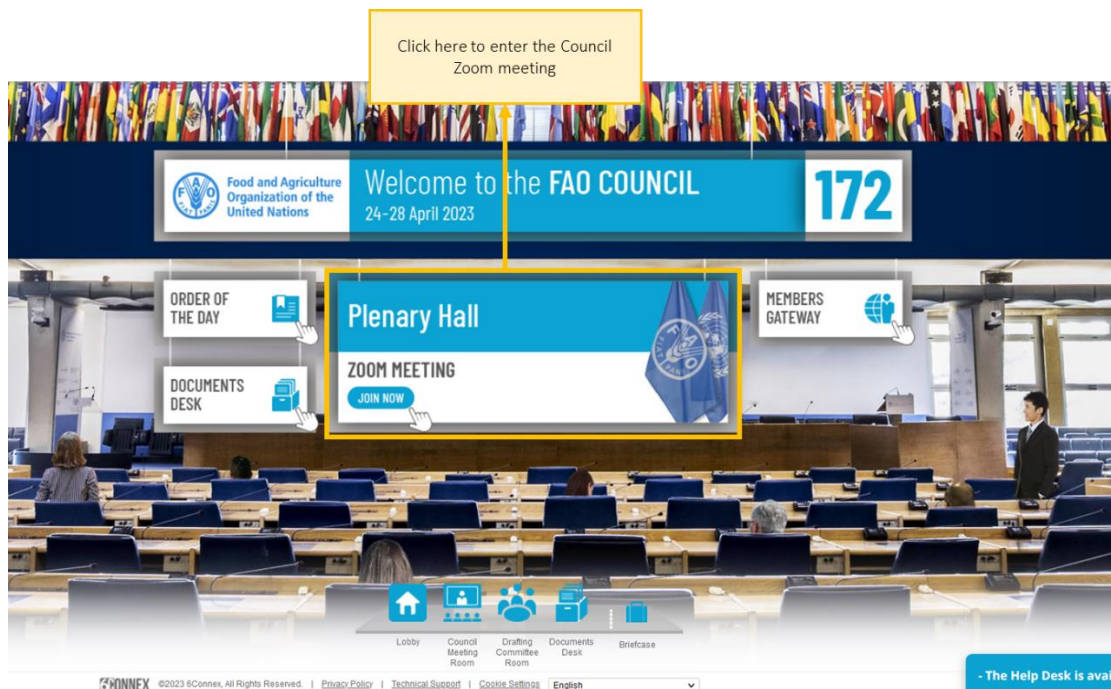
Click here to enter the Council Zoom meeting

Food and Agriculture Organization of the United Nations

Welcome to the FAO COUNCIL
24-28 April 2023

172

ORDER OF THE DAY

DOCUMENTS DESK

Plenary Hall

ZOOM MEETING
JOIN NOW

MEMBERS GATEWAY

Lobby
Council Meeting Room
Drafting Committee Room
Documents Desk
Briefcase

6CONNEX ©2023 6Connex, All Rights Reserved. | Privacy Policy | Technical Support | Cookie Settings | English

- The Help Desk is ava